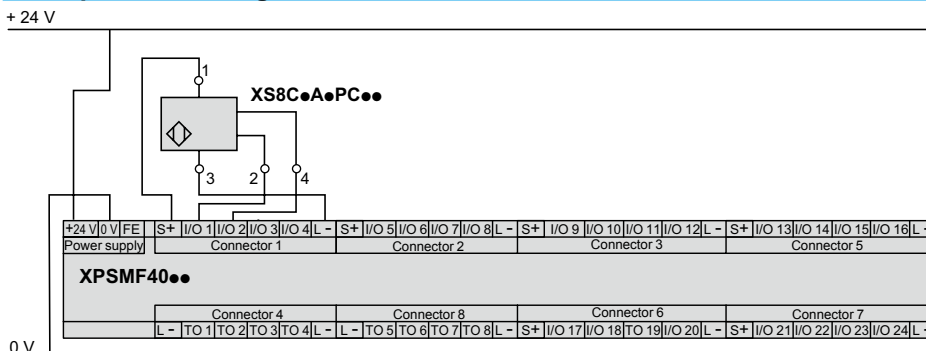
+ 24 V

1

XS8C●A●PC●●

3 2 4

+24 V 0 V FE S+ I/O 1 I/O 2 I/O 3 I/O 4 L - S+ I/O 5 I/O 6 I/O 7 I/O 8 L - S+ I/O 9 I/O 10 I/O 11 I/O 12 L - S+ I/O 13 I/O 14 I/O 15 I/O 16 L -

Power supply Connector 1 Connector 2 Connector 3 Connector 5

XPSMF40●●

Connector 4 Connector 8 Connector 6 Connector 7

L - TO 1 TO 2 TO 3 TO 4 L - L - TO 5 TO 6 TO 7 TO 8 L - S+ I/O 17 I/O 18 TO 19 I/O 20 L - S+ I/O 21 I/O 22 I/O 23 I/O 24 L -

0 V